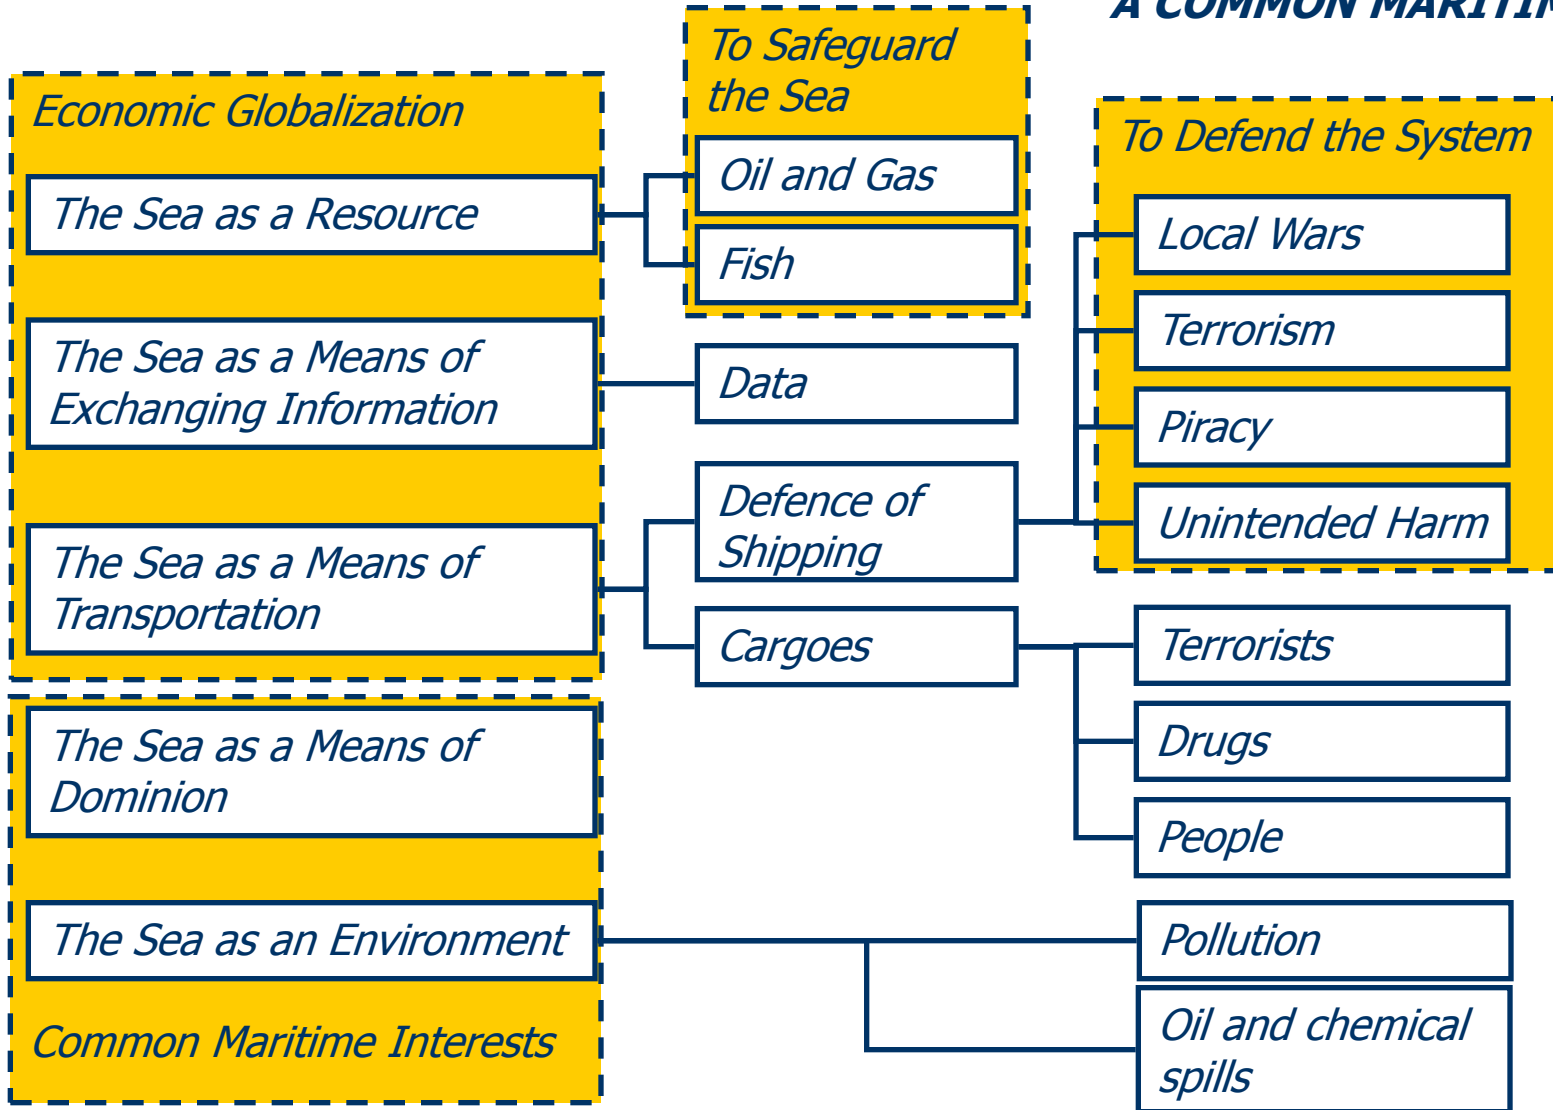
A COMMON MARITI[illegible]

To Safeguard the Sea

Economic Globalization

To Defend the System

The Sea as a Resource

Oil and Gas

Fish

Local Wars

Terrorism

The Sea as a Means of Exchanging Information

Data

Piracy

Defence of Shipping

Unintended Harm

The Sea as a Means of Transportation

Cargoes

Terrorists

Drugs

The Sea as a Means of Dominion

People

The Sea as an Environment

Pollution

Oil and chemical spills

Common Maritime Interests